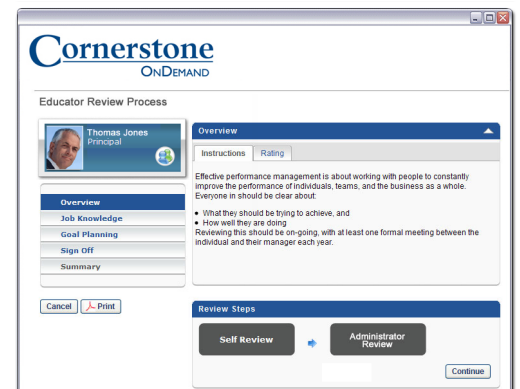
Cornerstone OnDemand

Educator Review Process

Thomas Jones
Principal

Overview
Job Knowledge
Goal Planning
Sign Off
Summary

Cancel Print

Overview

Instructions Rating

Effective performance management is about working with people to constantly improve the performance of individuals, teams, and the business as a whole. Everyone in should be clear about:

• What they should be trying to achieve, and
• How well they are doing
Reviewing this should be on-going, with at least one formal meeting between the individual and their manager each year.

Review Steps

Self Review

Administrator Review

Continue